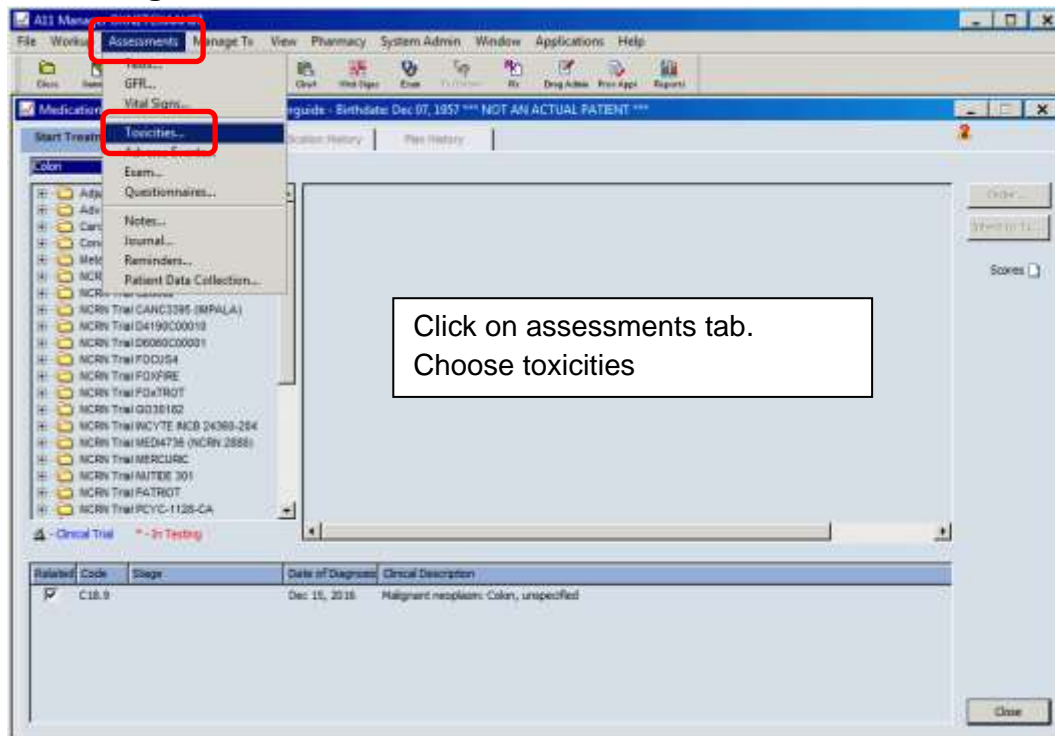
ARIA Manager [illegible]

File Worklist Assessments Manage Tx View Pharmacy System Admin Window Applications Help

Clinic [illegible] Chart Vital Signs Exam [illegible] Rx Drug Admin Prev Appt Reports

Tests...
GFR...
Vital Signs...
Toxicities...
Adverse Events...
Exam...
Questionnaires...
Notes...
Journal...
Reminders...
Patient Data Collection...

Medication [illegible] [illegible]rguids - Birthdate: Dec 07, 1957 *** NOT AN ACTUAL PATIENT ***

Start Treatment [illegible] Medication History Plan History

Colon

Adj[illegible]
Adv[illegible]
Can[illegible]
Con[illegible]
Met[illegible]
NCRN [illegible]
NCRN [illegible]
NCRN Trial CANC3395 (IMPALA)
NCRN Trial D4190C00010
NCRN Trial D6060C00001
NCRN Trial FOCUS4
NCRN Trial FOXFIRE
NCRN Trial FOxTROT
NCRN Trial GO30182
NCRN Trial INCYTE INCB 24360-204
NCRN Trial MEDI4736 (NCRN 2888)
NCRN Trial MERCURIC
NCRN Trial NUTIDE 301
NCRN Trial PATRIOT
NCRN Trial PCYC-1128-CA

Clinical Trial * - In Testing

Order...
Send to Tx...
Scores

Click on assessments tab.
Choose toxicities

| Related | Code | Stage | Date of Diagnosis | Clinical Description |
|---|---|---|---|---|
| ☑ | C18.9 | | Dec 15, 2016 | Malignant neoplasm: Colon, unspecified |

Close